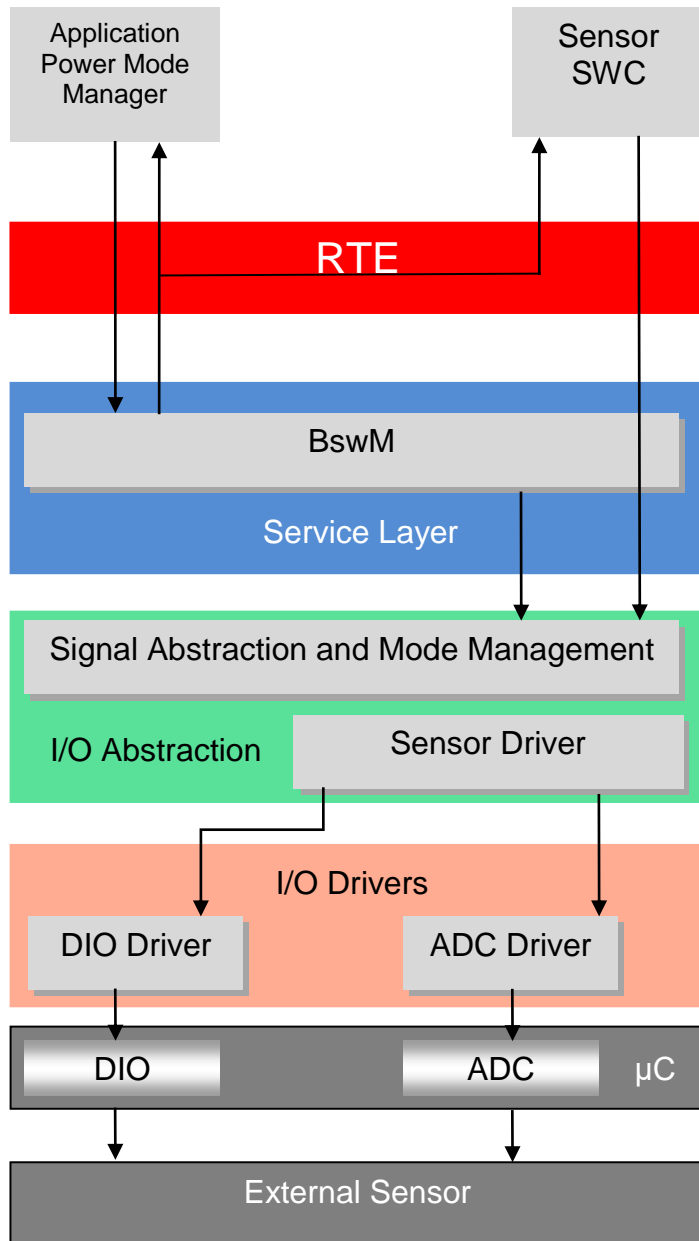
Application Power Mode Manager

Sensor SWC

RTE

BswM

Service Layer

Signal Abstraction and Mode Management

I/O Abstraction

Sensor Driver

I/O Drivers

DIO Driver

ADC Driver

DIO

ADC

µC

External Sensor